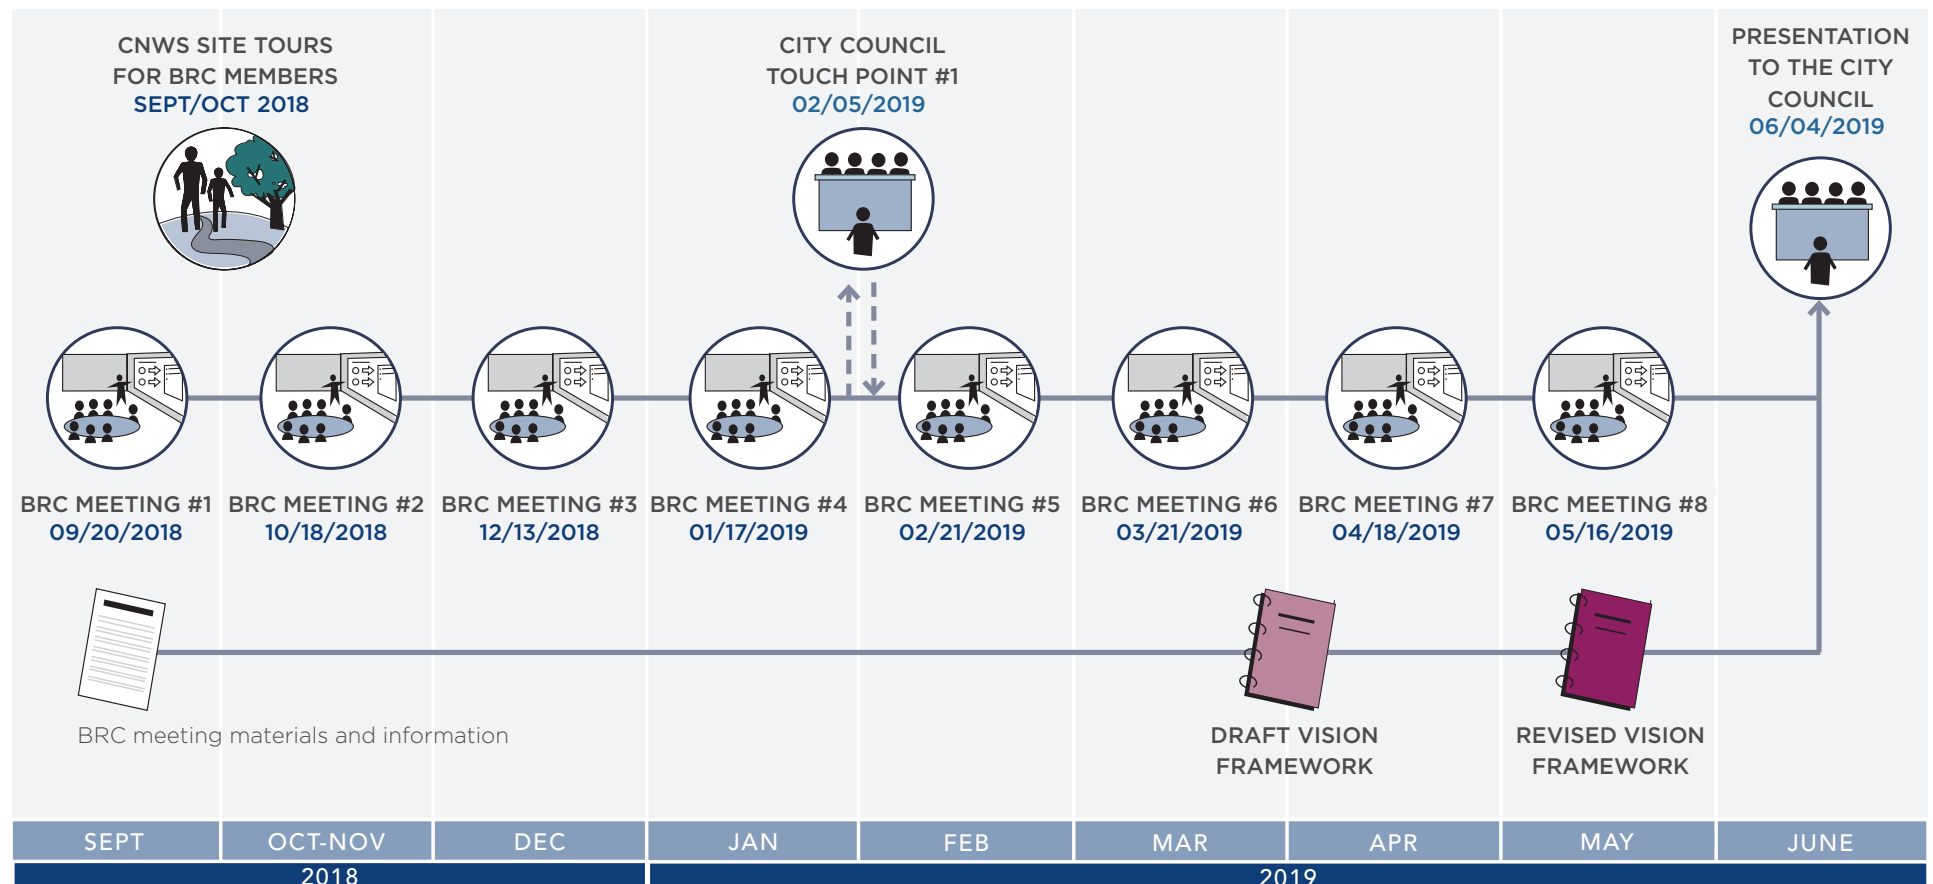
CNWS SITE TOURS FOR BRC MEMBERS
SEPT/OCT 2018

CITY COUNCIL TOUCH POINT #1
02/05/2019

PRESENTATION TO THE CITY COUNCIL
06/04/2019

BRC MEETING #1
09/20/2018

BRC MEETING #2
10/18/2018

BRC MEETING #3
12/13/2018

BRC MEETING #4
01/17/2019

BRC MEETING #5
02/21/2019

BRC MEETING #6
03/21/2019

BRC MEETING #7
04/18/2019

BRC MEETING #8
05/16/2019

BRC meeting materials and information

DRAFT VISION FRAMEWORK

REVISED VISION FRAMEWORK

| SEPT | OCT-NOV | DEC | JAN | FEB | MAR | APR | MAY | JUNE |
|---|---|---|---|---|---|---|---|---|

2018
2019